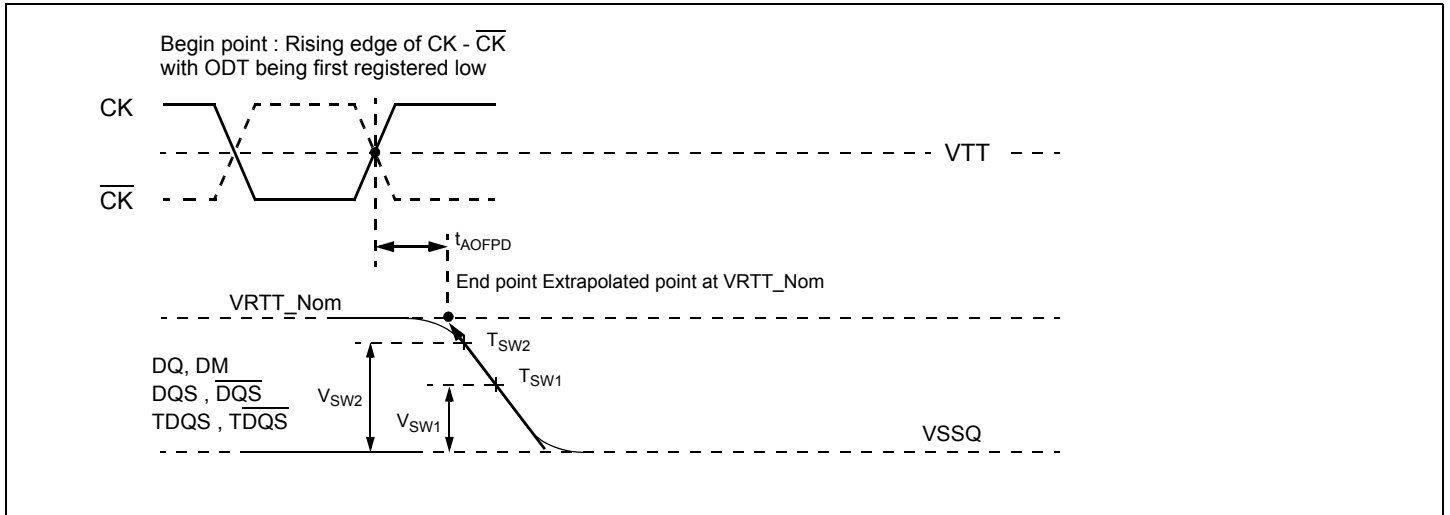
Begin point : Rising edge of CK - $\overline{CK}$ with ODT being first registered low

CK

VTT

$\overline{CK}$

$t_{AOFPD}$

End point Extrapolated point at VRTT_Nom

VRTT_Nom

$T_{SW2}$

DQ, DM
DQS , $\overline{DQS}$
TDQS , $T\overline{DQS}$

$V_{SW2}$

$T_{SW1}$

$V_{SW1}$

VSSQ